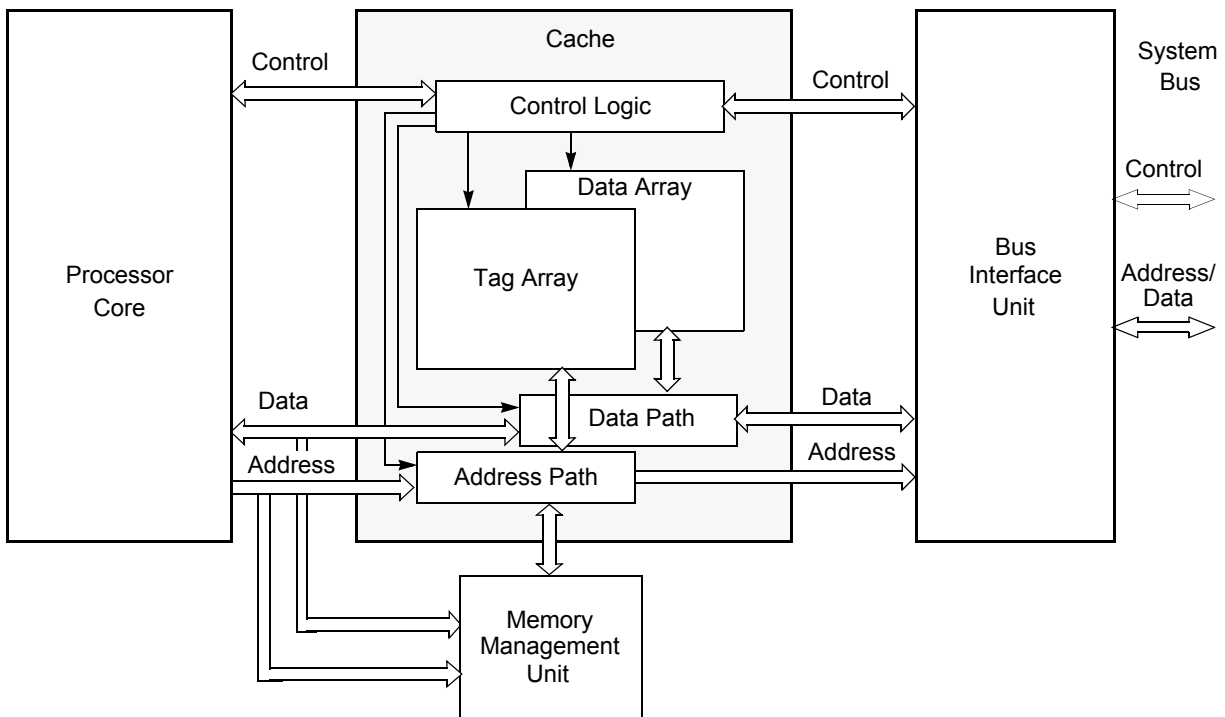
Cache

System Bus

Control

Control

Control Logic

Data Array

Control

Tag Array

Processor Core

Bus Interface Unit

Address/ Data

Data

Data

Data Path

Address

Address

Address Path

Memory Management Unit